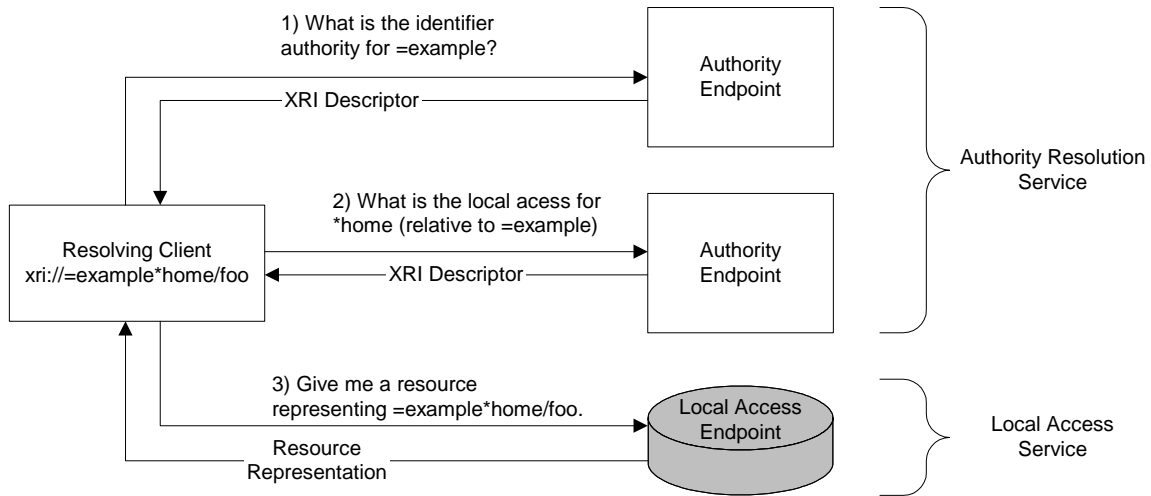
1) What is the identifier authority for =example?

Authority Endpoint

XRI Descriptor

Authority Resolution Service

2) What is the local acess for *home (relative to =example)

Resolving Client
xri://=example*home/foo

Authority Endpoint

XRI Descriptor

3) Give me a resource representing =example*home/foo.

Local Access Endpoint

Local Access Service

Resource Representation